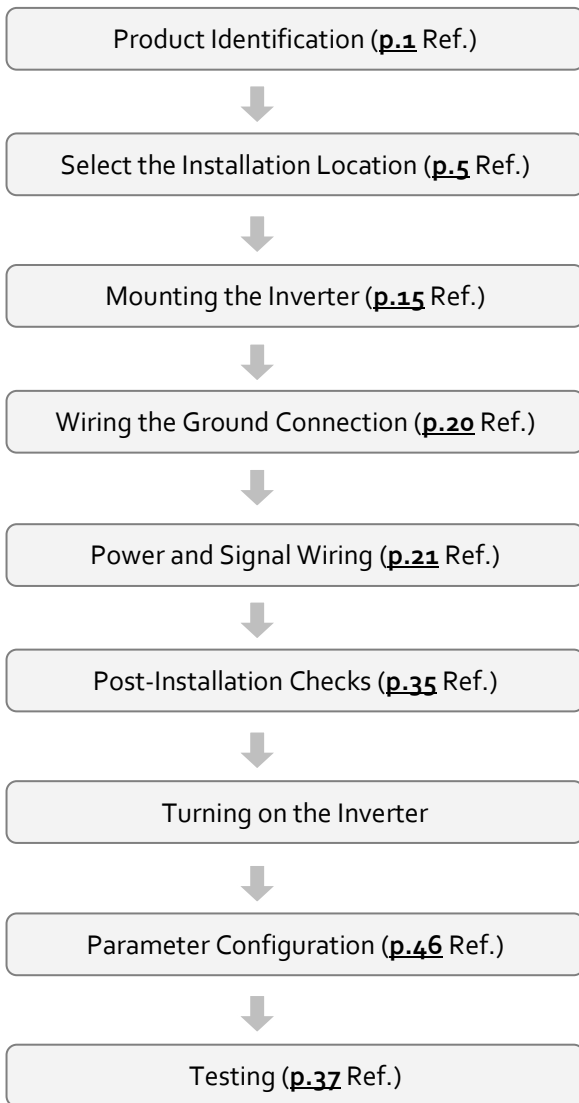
Product Identification (p.1 Ref.)

Select the Installation Location (p.5 Ref.)

Mounting the Inverter (p.15 Ref.)

Wiring the Ground Connection (p.20 Ref.)

Power and Signal Wiring (p.21 Ref.)

Post-Installation Checks (p.35 Ref.)

Turning on the Inverter

Parameter Configuration (p.46 Ref.)

Testing (p.37 Ref.)